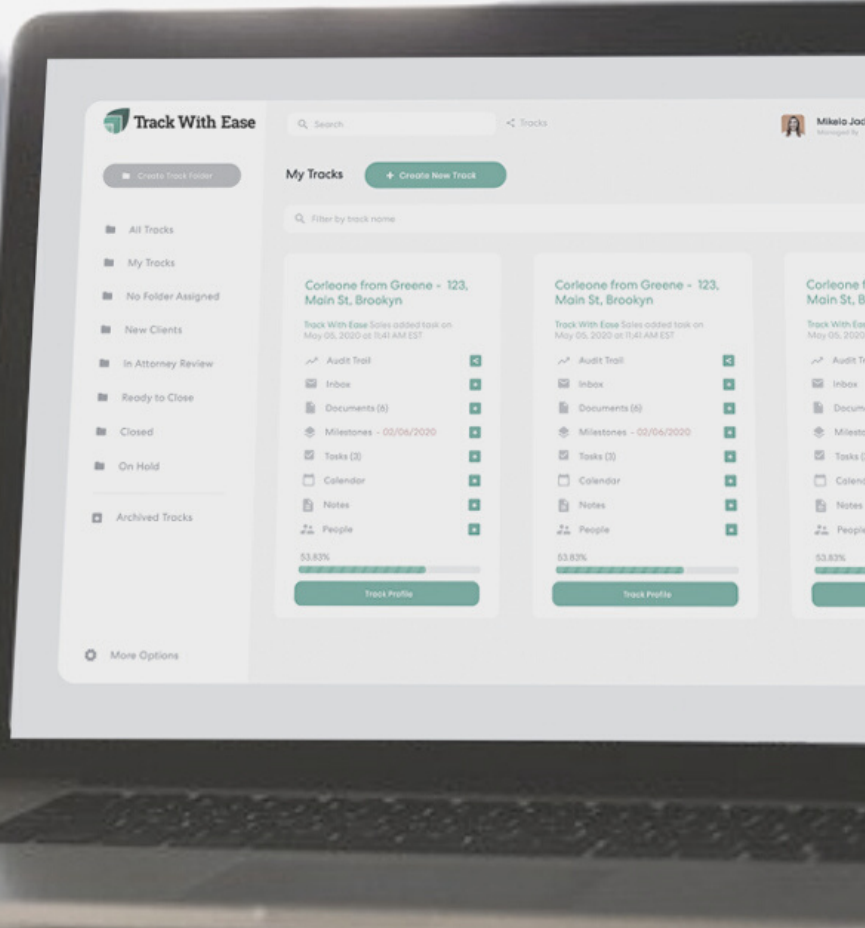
Track With Ease

Search

Tracks

Mikela Jac
Managed By

Create Track Folder

All Tracks

My Tracks

No Folder Assigned

New Clients

In Attorney Review

Ready to Close

Closed

On Hold

Archived Tracks

More Options

My Tracks

+ Create New Track

Filter by track name

Corleone from Greene - 123, Main St, Brookyn

Track With Ease Sales added task on May 05, 2020 at 11:41 AM EST

Audit Trail

Inbox

Documents (6)

Milestones - 02/06/2020

Tasks (3)

Calendar

Notes

People

53.83%

Track Profile

Corleone from Greene - 123, Main St, Brookyn

Track With Ease Sales added task on May 05, 2020 at 11:41 AM EST

Audit Trail

Inbox

Documents (6)

Milestones - 02/06/2020

Tasks (3)

Calendar

Notes

People

53.83%

Track Profile

Corleone f
Main St, B

Track With Eas
May 05, 2020

Audit Tr

Inbox

Docum

Milesto

Tasks (

Calend

Notes

People

53.83%